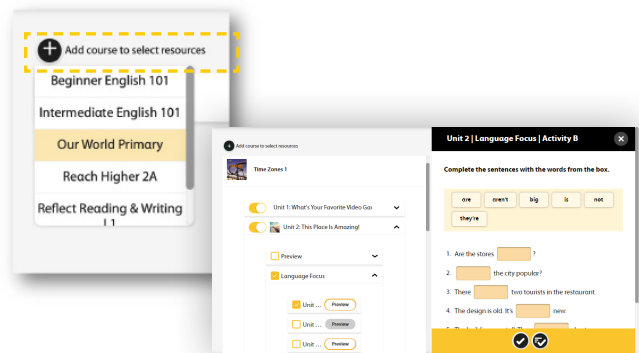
Add course to select resources

Beginner English 101

Intermediate English 101

Our World Primary

Reach Higher 2A

Reflect Reading & Writing L1

Add course to select resources

Time Zones 1

Unit 1: What's Your Favorite Video Ga

Unit 2: This Place Is Amazing!

Preview

Language Focus

Unit ... Preview

Unit ... Preview

Unit ... Preview

Unit 2 | Language Focus | Activity B

Complete the sentences with the words from the box.

| are | aren't | big | is | not |
|---|---|---|---|---|
| they're | | | | |

1. Are the stores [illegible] ?

2. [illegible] the city popular?

3. There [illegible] two tourists in the restaurant.

4. The design is old. It's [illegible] new.

5. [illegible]